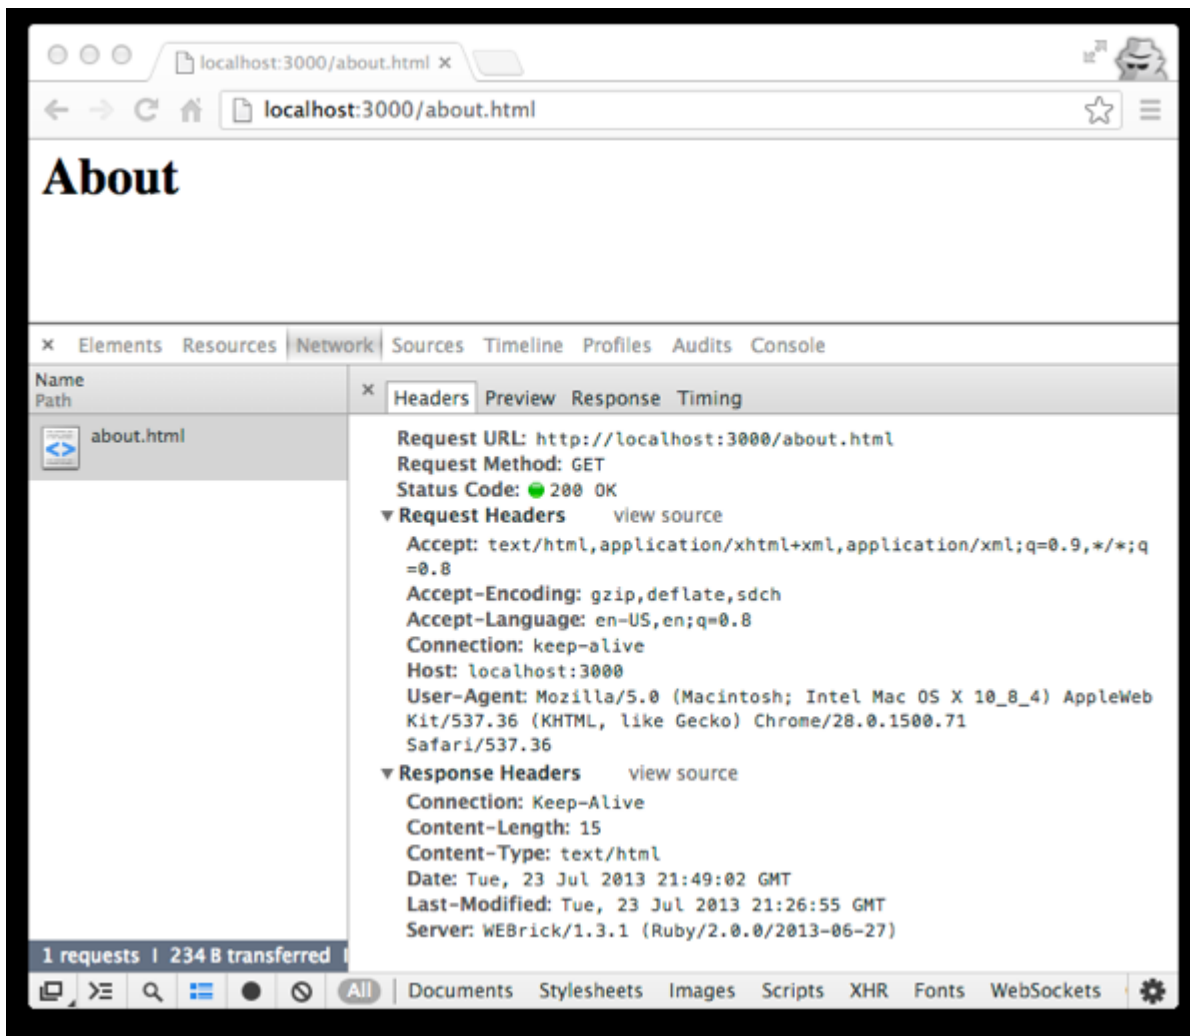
localhost:3000/about.html ×

localhost:3000/about.html

About

× Elements Resources Network Sources Timeline Profiles Audits Console

Name
Path

about.html

× Headers Preview Response Timing

Request URL: http://localhost:3000/about.html
Request Method: GET
Status Code: 200 OK
▼Request Headers view source
Accept: text/html,application/xhtml+xml,application/xml;q=0.9,*/*;q=0.8
Accept-Encoding: gzip,deflate,sdch
Accept-Language: en-US,en;q=0.8
Connection: keep-alive
Host: localhost:3000
User-Agent: Mozilla/5.0 (Macintosh; Intel Mac OS X 10_8_4) AppleWebKit/537.36 (KHTML, like Gecko) Chrome/28.0.1500.71 Safari/537.36
▼Response Headers view source
Connection: Keep-Alive
Content-Length: 15
Content-Type: text/html
Date: Tue, 23 Jul 2013 21:49:02 GMT
Last-Modified: Tue, 23 Jul 2013 21:26:55 GMT
Server: WEBrick/1.3.1 (Ruby/2.0.0/2013-06-27)

1 requests | 234 B transferred

All Documents Stylesheets Images Scripts XHR Fonts WebSockets